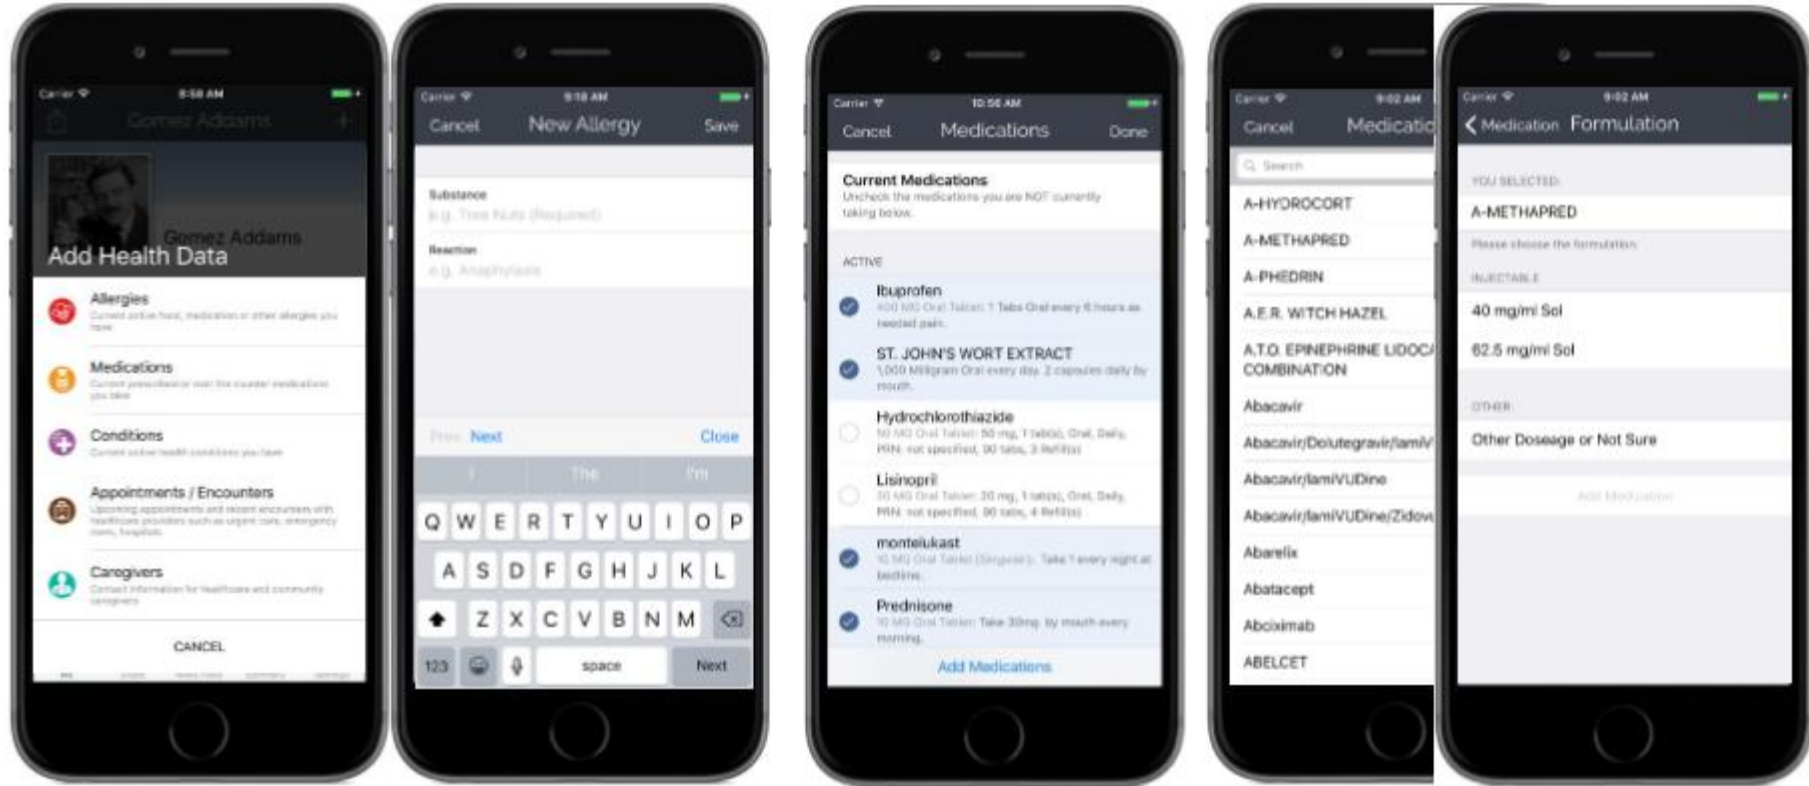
Carrier 8:58 AM
Gomez Addams
Gomez Addams
Add Health Data
Allergies
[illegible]
Medications
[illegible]
Conditions
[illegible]
Appointments / Encounters
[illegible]
Caregivers
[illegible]
CANCEL

Carrier 9:18 AM
Cancel New Allergy Save
Substance
e.g. Tree Nuts (Required)
Reaction
e.g. Anaphylaxis
Prev Next Close
I The I'm
Q W E R T Y U I O P
A S D F G H J K L
Z X C V B N M
123 space Next

Carrier 10:56 AM
Cancel Medications Done
Current Medications
Uncheck the medications you are NOT currently taking below.
ACTIVE
Ibuprofen
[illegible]
ST. JOHN'S WORT EXTRACT
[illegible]
Hydrochlorothiazide
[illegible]
Lisinopril
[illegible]
montelukast
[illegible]
Prednisone
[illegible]
Add Medications

Carrier 9:02 AM
Cancel Medicatio
Search
A-HYDROCORT
A-METHAPRED
A-PHEDRIN
A.E.R. WITCH HAZEL
A.T.O. EPINEPHRINE LIDOC COMBINATION
Abacavir
Abacavir/Dolutegravir/lamiV
Abacavir/lamiVUDine
Abacavir/lamiVUDine/Zidov
Abarelix
Abatacept
Abciximab
ABELCET

Carrier 9:02 AM
Medication Formulation
YOU SELECTED:
A-METHAPRED
Please choose the formulation:
INJECTABLE
40 mg/ml Sol
62.5 mg/ml Sol
OTHER
Other Doseage or Not Sure
Add Medication